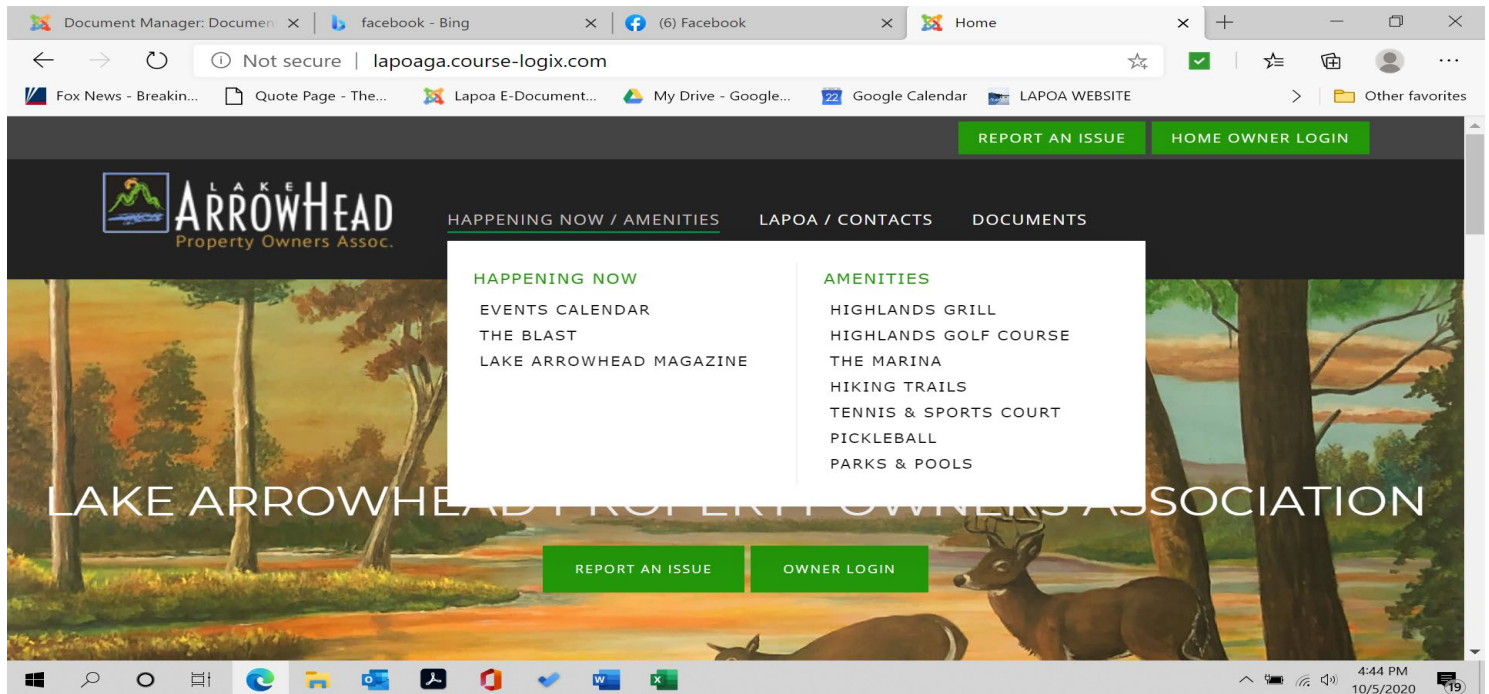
Document Manager: Documen | facebook - Bing | (6) Facebook | Home

Not secure | lapoaga.course-logix.com

Fox News - Breakin... | Quote Page - The... | Lapoa E-Document... | My Drive - Google... | 22 Google Calendar | LAPOA WEBSITE | Other favorites

REPORT AN ISSUE | HOME OWNER LOGIN

LAKE ARROWHEAD Property Owners Assoc.

HAPPENING NOW / AMENITIES | LAPOA / CONTACTS | DOCUMENTS

HAPPENING NOW
EVENTS CALENDAR
THE BLAST
LAKE ARROWHEAD MAGAZINE

AMENITIES
HIGHLANDS GRILL
HIGHLANDS GOLF COURSE
THE MARINA
HIKING TRAILS
TENNIS & SPORTS COURT
PICKLEBALL
PARKS & POOLS

LAKE ARROWHE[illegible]SOCIATION

REPORT AN ISSUE | OWNER LOGIN

4:44 PM
10/5/2020
19